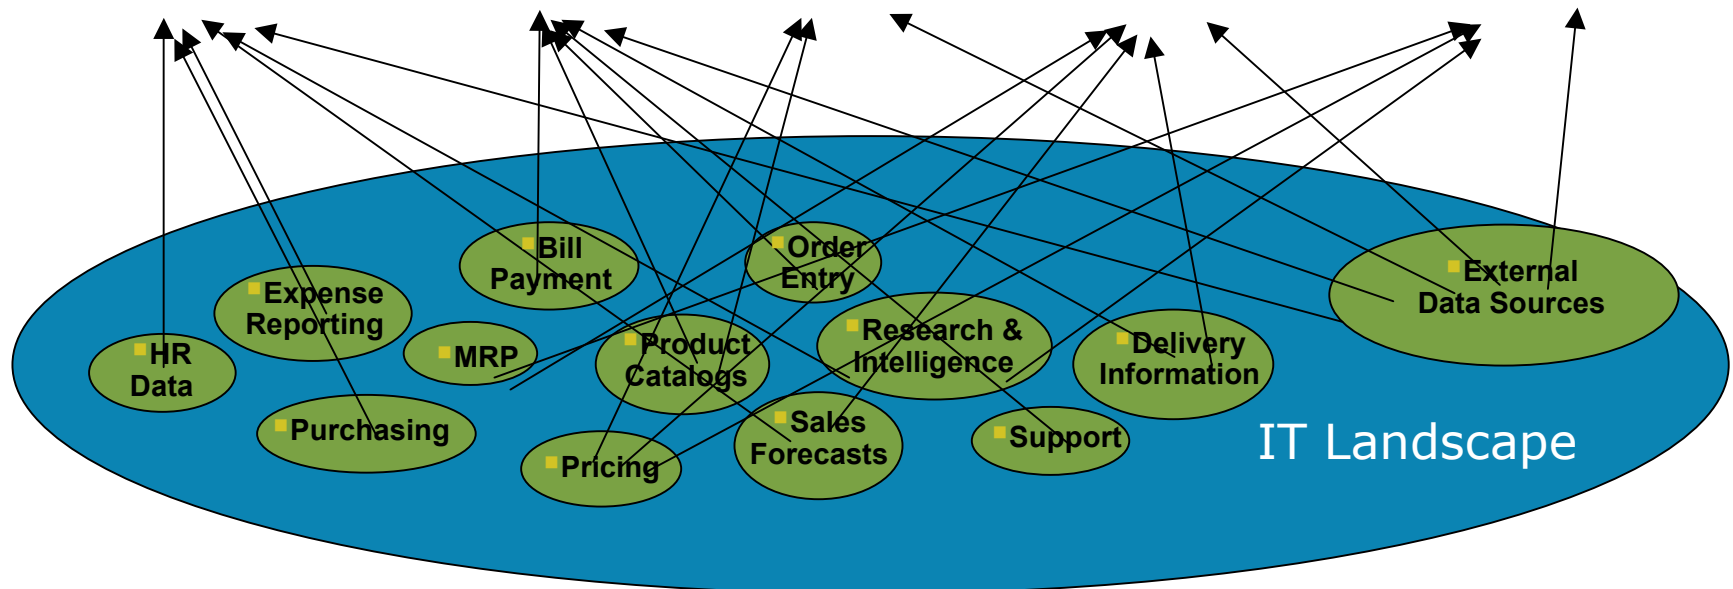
Bill Payment

Order Entry

Expense Reporting

HR Data

MRP

Product Catalogs

Research & Intelligence

Delivery Information

External Data Sources

Purchasing

Pricing

Sales Forecasts

Support

IT Landscape